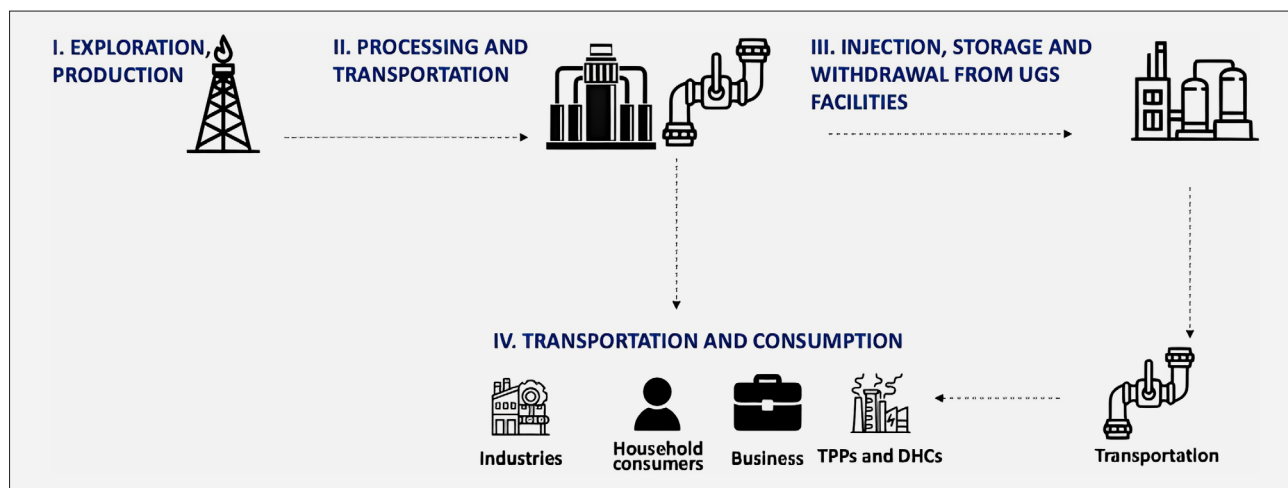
I. EXPLORATION, PRODUCTION

II. PROCESSING AND TRANSPORTATION

III. INJECTION, STORAGE AND WITHDRAWAL FROM UGS FACILITIES

IV. TRANSPORTATION AND CONSUMPTION

Industries

Household consumers

Business

TPPs and DHCs

Transportation